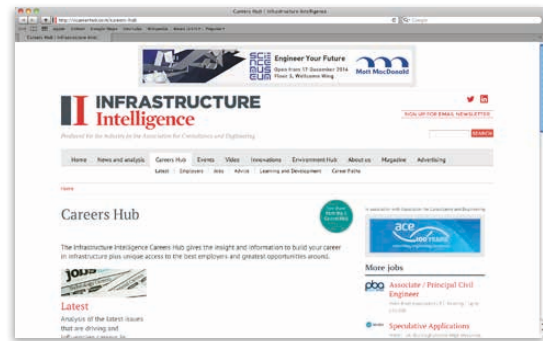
Careers Hub | Infrastructure Intelligence

http://ice.infrastructure-intelligence.com/careers-hub

Google

Careers Hub | Infrastructure Intel

Engineer Your Future
Open from 17 December 2014
Floor 3, Wellcome Wing

SCIENCE MUSEUM

Mott MacDonald

INFRASTRUCTURE Intelligence

Produced for the industry by the Association for Consultancy and Engineering

SIGN UP FOR EMAIL NEWSLETTER

SEARCH

Home | News and analysis | Careers Hub | Events | Video | Innovations | Environment Hub | About us | Magazine | Advertising

Latest | Employers | Jobs | Advice | Learning and Development | Career Paths

Home

Careers Hub

The Infrastructure Intelligence Careers Hub gives the insight and information to build your career in infrastructure plus unique access to the best employers and greatest opportunities around.

In association with Association for Consultancy and Engineering

ace

More jobs

Associate / Principal Civil Engineer

Speculative Applications

Latest

Analysis of the latest issues that are driving and influencing careers in